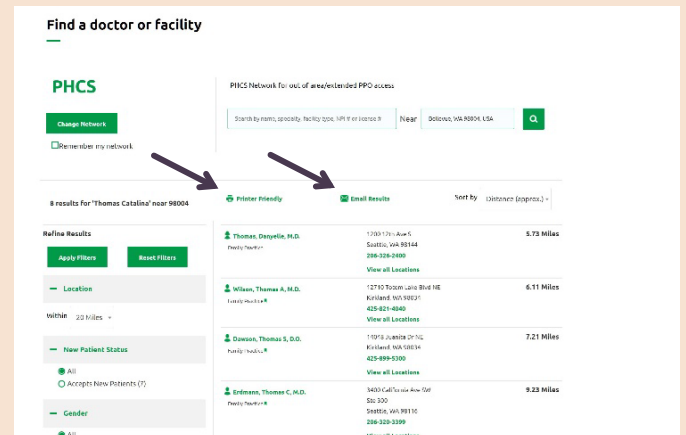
Find a doctor or facility

PHCS

Change Network

Remember my network

PHCS Network for out of area/extended PPO access

Search by name, specialty, facility type, NPI # or license #

Near

Bellevue, WA 98004, USA

8 results for 'Thomas Catalina' near 98004

Printer Friendly

Email Results

Sort by

Distance (approx.)

Refine Results

Apply Filters

Reset Filters

Location

Within 20 Miles

New Patient Status

All

Accepts New Patients (7)

Gender

All

Thomas, Danyelle, M.D.

Family Practice

1200 12th Ave S
Seattle, WA 98144
206-326-2400

View all Locations

5.73 Miles

Wilson, Thomas A, M.D.

Family Practice

12710 Totem Lake Blvd NE
Kirkland, WA 98034
425-821-4840

View all Locations

6.11 Miles

Dawson, Thomas S, D.O.

Family Practice

11018 Juanita Dr NE
Kirkland, WA 98034
425-899-5300

View all Locations

7.21 Miles

Erdmann, Thomas C, M.D.

Family Practice

3400 California Ave SW
Ste 300
Seattle, WA 98116
206-320-3399

9.23 Miles